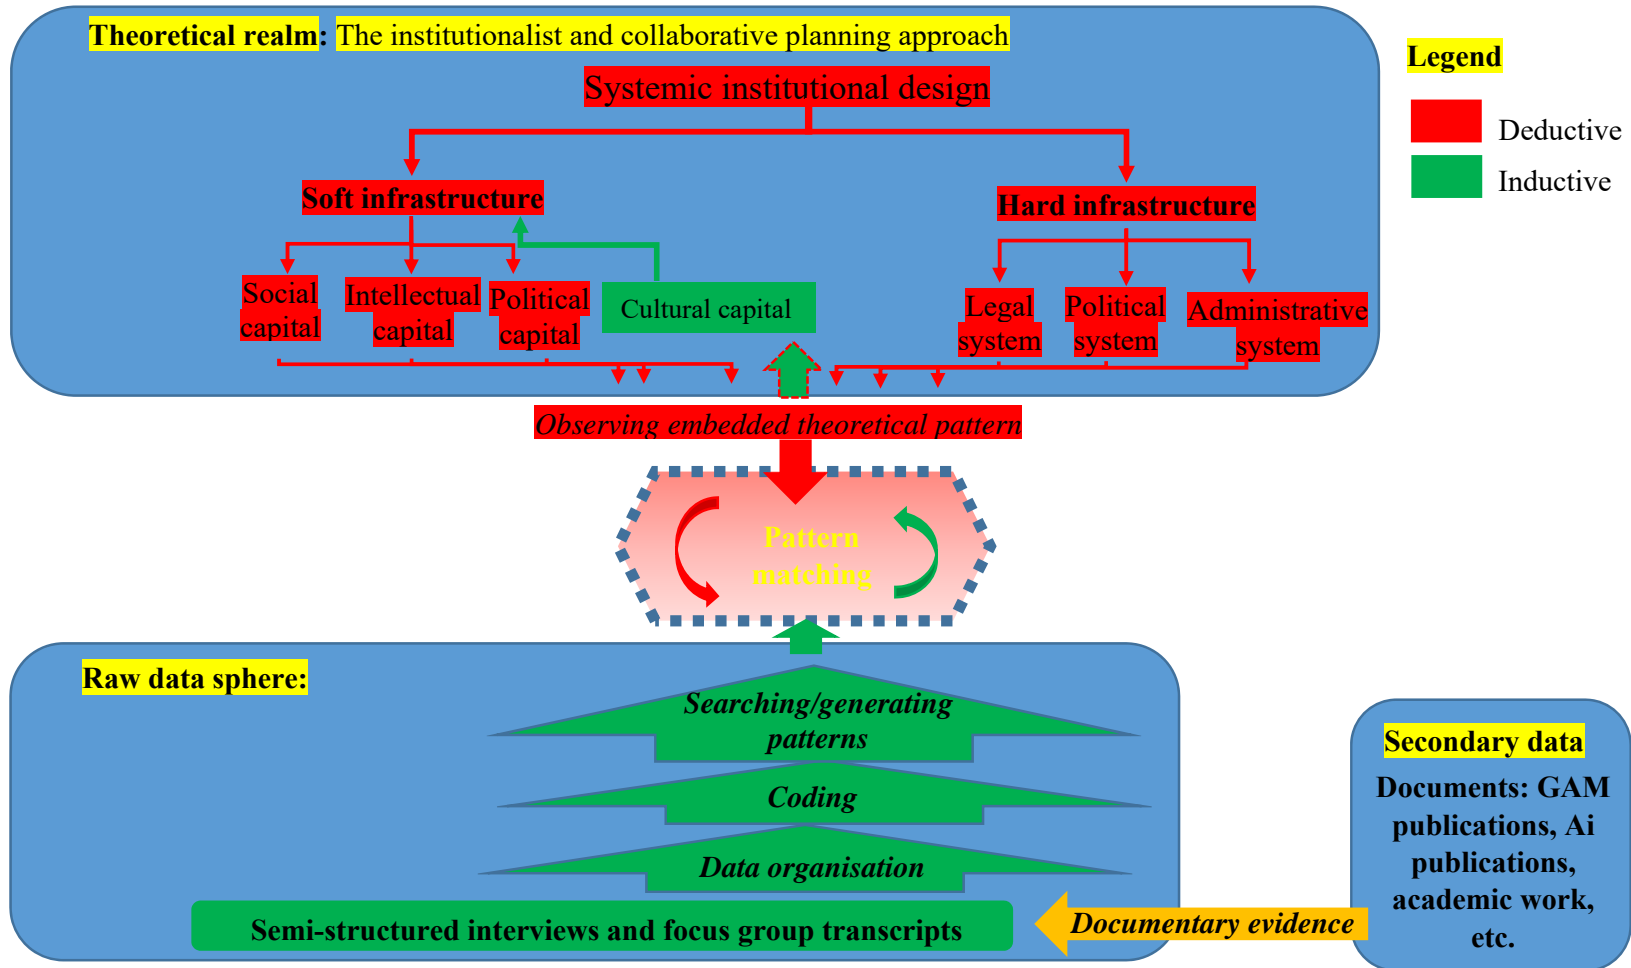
Theoretical realm: The institutionalist and collaborative planning approach

Systemic institutional design

Soft infrastructure

Hard infrastructure

Social capital

Intellectual capital

Political capital

Cultural capital

Legal system

Political system

Administrative system

Legend

Deductive

Inductive

Observing embedded theoretical pattern

Pattern matching

Raw data sphere:

Searching/generating patterns

Coding

Data organisation

Semi-structured interviews and focus group transcripts

Documentary evidence

Secondary data

Documents: GAM publications, Ai publications, academic work, etc.